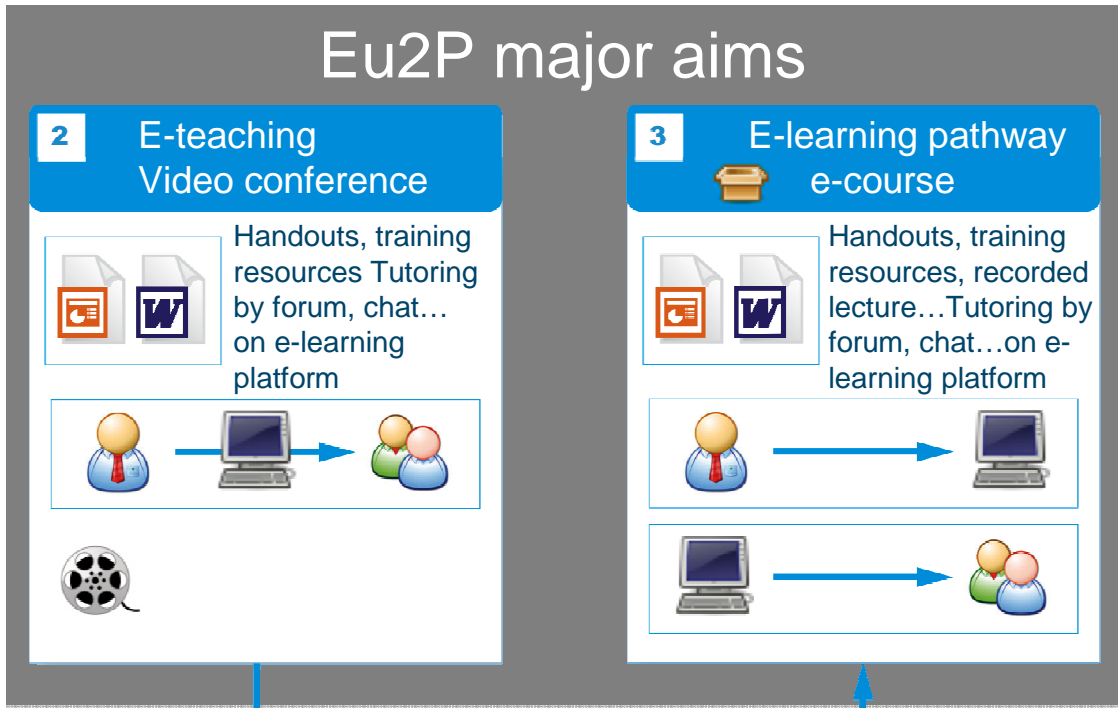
Eu2P major aims

2 E-teaching
Video conference

Handouts, training resources Tutoring by forum, chat… on e-learning platform

3 E-learning pathway
e-course

Handouts, training resources, recorded lecture…Tutoring by forum, chat…on e-learning platform